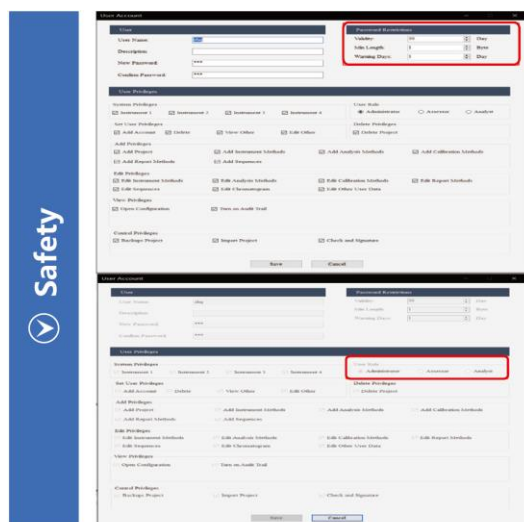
Safety

User Account

User
User Name
Description
New Password ***
Confirm Password ***

Password Restrictions
Validity 90 Day
Min Length 3 Byte
Warning Days 3 Day

User Privileges
System Privileges
Instrument 1 Instrument 2 Instrument 3 Instrument 4
User Role
Administrator Assessor Analyst
Set User Privileges
Add Account Delete View Other Edit Other
Delete Privileges
Delete Project
Add Privileges
Add Project Add Instrument Methods Add Analysis Methods Add Calibration Methods
Add Report Methods Add Sequences
Edit Privileges
Edit Instrument Methods Edit Analysis Methods Edit Calibration Methods Edit Report Methods
Edit Sequences Edit Chromatogram Edit Other User Data
View Privileges
Open Configuration Turn on Audit Trail
Control Privileges
Backup Project Import Project Check and Signature
Save Cancel

User Account

User
User Name
Description
New Password ***
Confirm Password ***

Password Restrictions
Validity 90 Day
Min Length 3 Byte
Warning Days 3 Day

User Privileges
System Privileges
Instrument 1 Instrument 2 Instrument 3 Instrument 4
User Role
Administrator Assessor Analyst
Set User Privileges
Add Account Delete View Other Edit Other
Delete Privileges
Delete Project
Add Privileges
Add Project Add Instrument Methods Add Analysis Methods Add Calibration Methods
Add Report Methods Add Sequences
Edit Privileges
Edit Instrument Methods Edit Analysis Methods Edit Calibration Methods Edit Report Methods
Edit Sequences Edit Chromatogram Edit Other User Data
View Privileges
Open Configuration Turn on Audit Trail
Control Privileges
Backup Project Import Project Check and Signature
Save Cancel